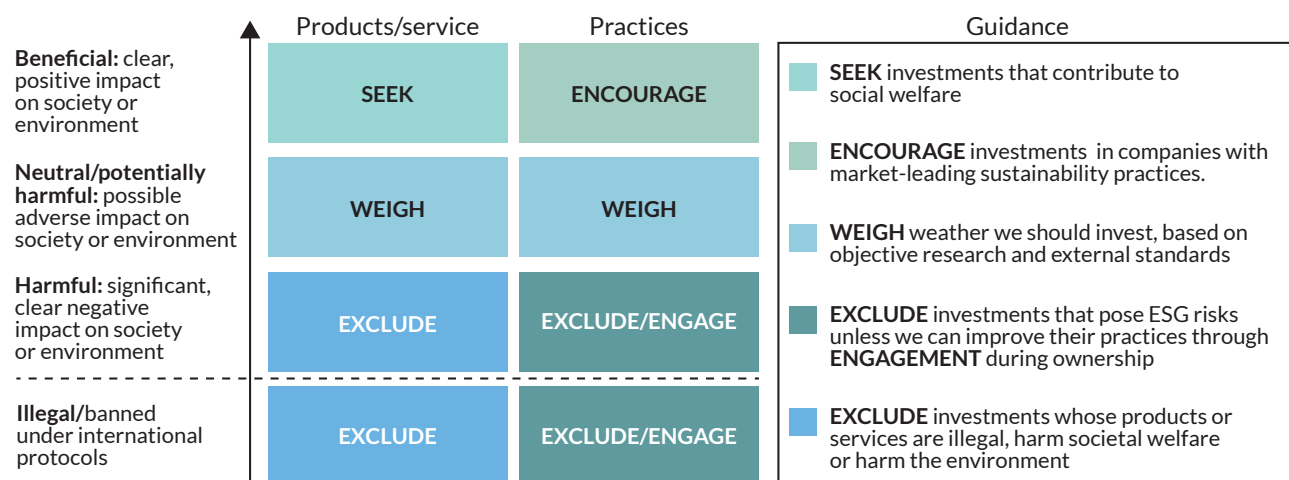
Products/service | Practices | Guidance

| | Products/service | Practices |
|---|---|---|
| **Beneficial:** clear, positive impact on society or environment | SEEK | ENCOURAGE |
| **Neutral/potentially harmful:** possible adverse impact on society or environment | WEIGH | WEIGH |
| **Harmful:** significant, clear negative impact on society or environment | EXCLUDE | EXCLUDE/ENGAGE |
| **Illegal/**banned under international protocols | EXCLUDE | EXCLUDE/ENGAGE |

Guidance

**SEEK** investments that contribute to social welfare

**ENCOURAGE** investments in companies with market-leading sustainability practices.

**WEIGH** weather we should invest, based on objective research and external standards

**EXCLUDE** investments that pose ESG risks unless we can improve their practices through **ENGAGEMENT** during ownership

**EXCLUDE** investments whose products or services are illegal, harm societal welfare or harm the environment